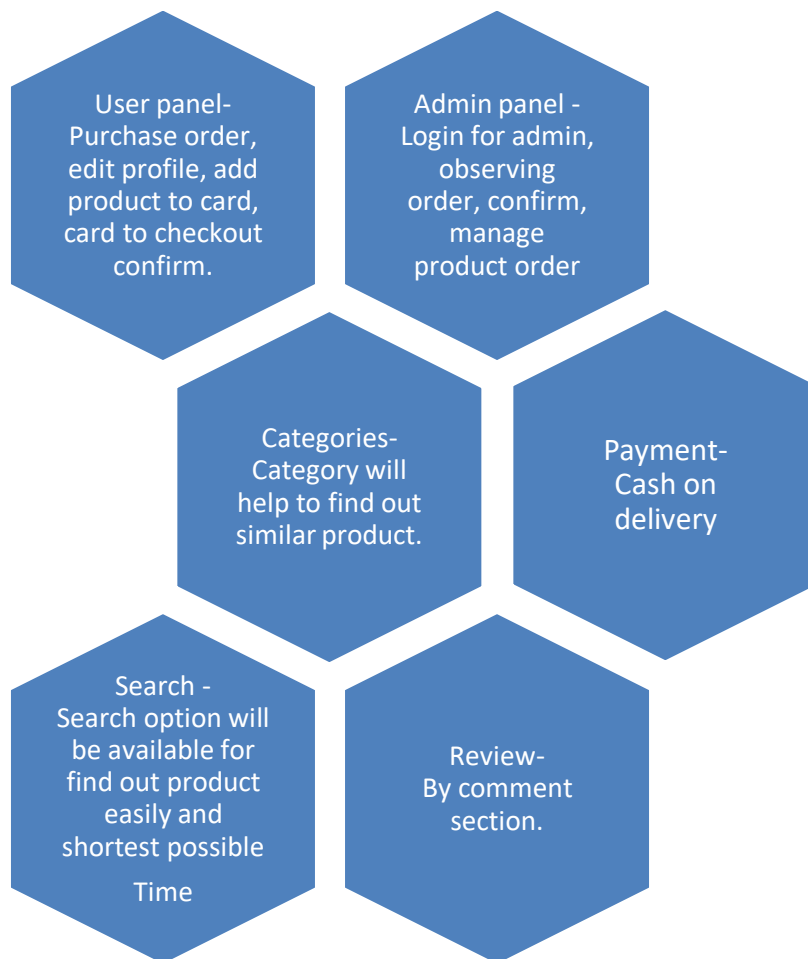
User panel-
Purchase order, edit profile, add product to card, card to checkout confirm.

Admin panel -
Login for admin, observing order, confirm, manage product order

Categories-
Category will help to find out similar product.

Payment-
Cash on delivery

Search -
Search option will be available for find out product easily and shortest possible Time

Review-
By comment section.